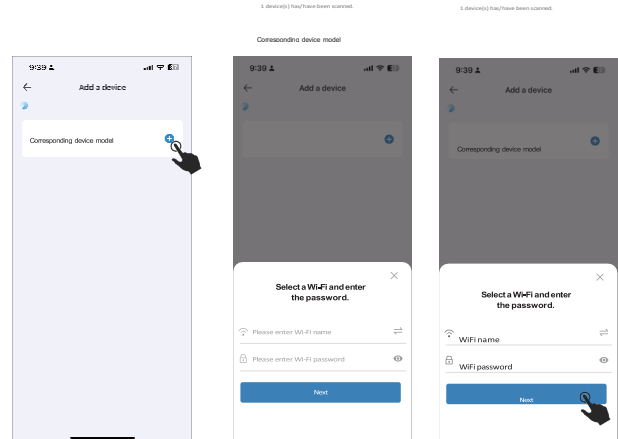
1 device(s) has/have been scanned.

1 device(s) has/have been scanned.

Corresponding device model

9:39

Add a device

Corresponding device model

9:39

Add a device

Select a Wi-Fi and enter the password.

Please enter Wi-Fi name

Please enter Wi-Fi password

Next

9:39

Add a device

Corresponding device model

Select a Wi-Fi and enter the password.

WiFi name

WiFi password

Next